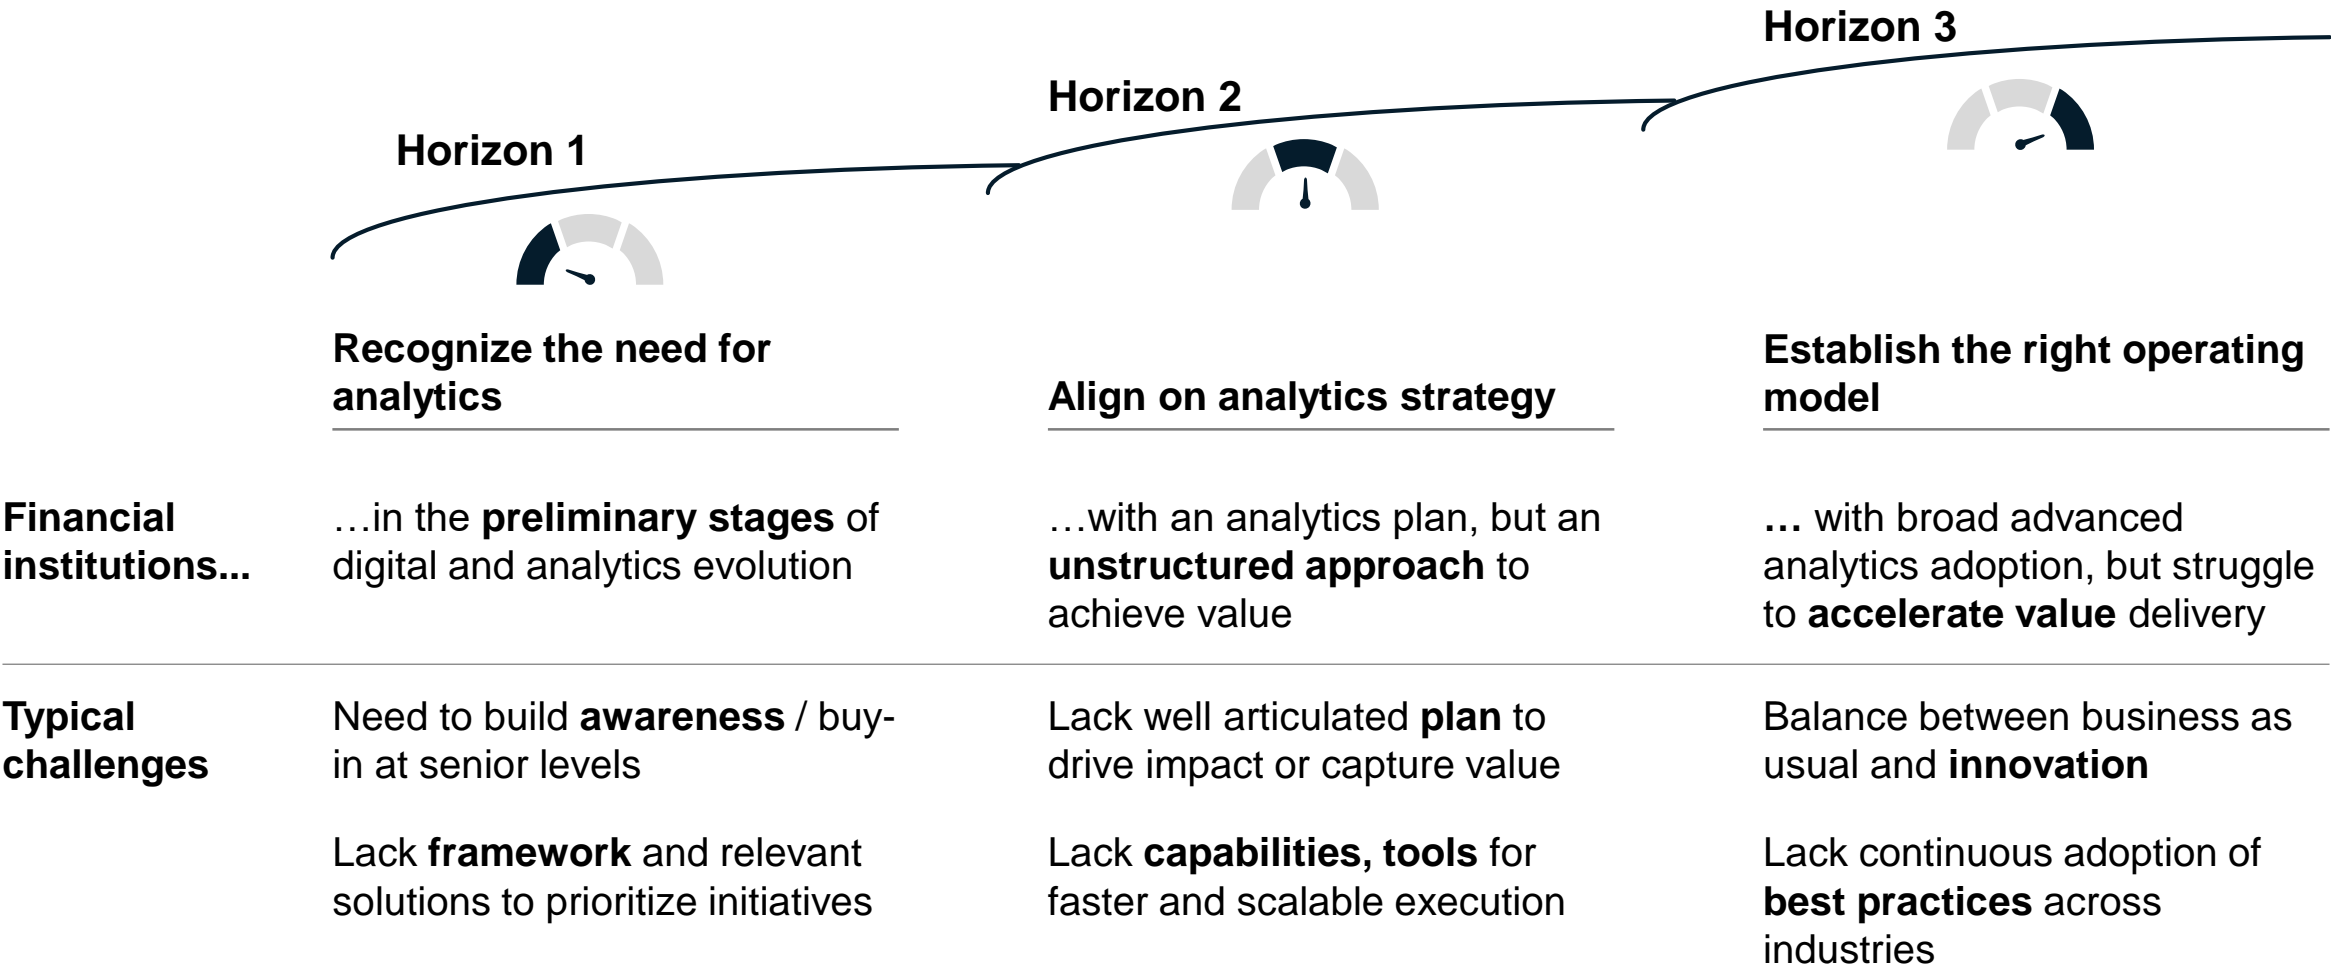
Horizon 1

Horizon 2

Horizon 3

| | Recognize the need for analytics | Align on analytics strategy | Establish the right operating model |
|---|---|---|---|
| Financial institutions... | …in the preliminary stages of digital and analytics evolution | …with an analytics plan, but an unstructured approach to achieve value | … with broad advanced analytics adoption, but struggle to accelerate value delivery |
| Typical challenges | Need to build awareness / buy-in at senior levels<br><br>Lack framework and relevant solutions to prioritize initiatives | Lack well articulated plan to drive impact or capture value<br><br>Lack capabilities, tools for faster and scalable execution | Balance between business as usual and innovation<br><br>Lack continuous adoption of best practices across industries |